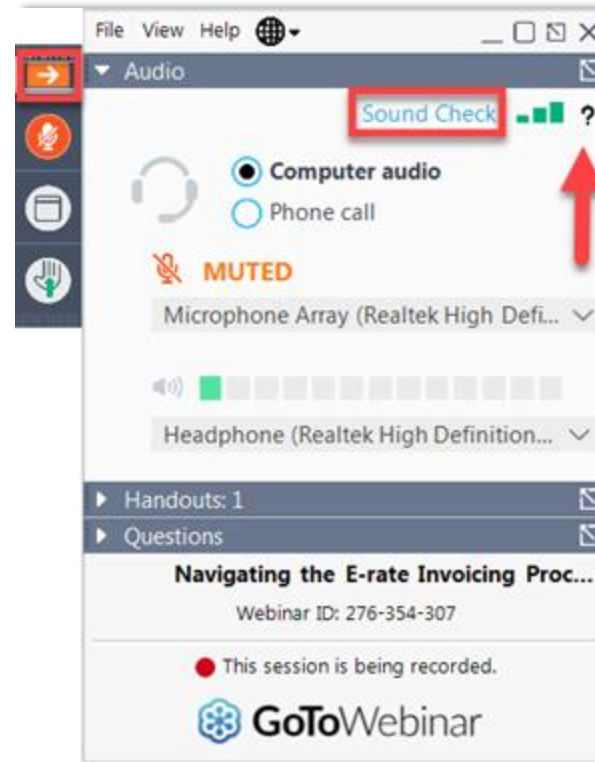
File View Help

Audio

Sound Check ?

Computer audio

Phone call

MUTED

Microphone Array (Realtek High Defi...

Headphone (Realtek High Definition...

Handouts: 1

Questions

Navigating the E-rate Invoicing Proc...

Webinar ID: 276-354-307

This session is being recorded.

GoToWebinar